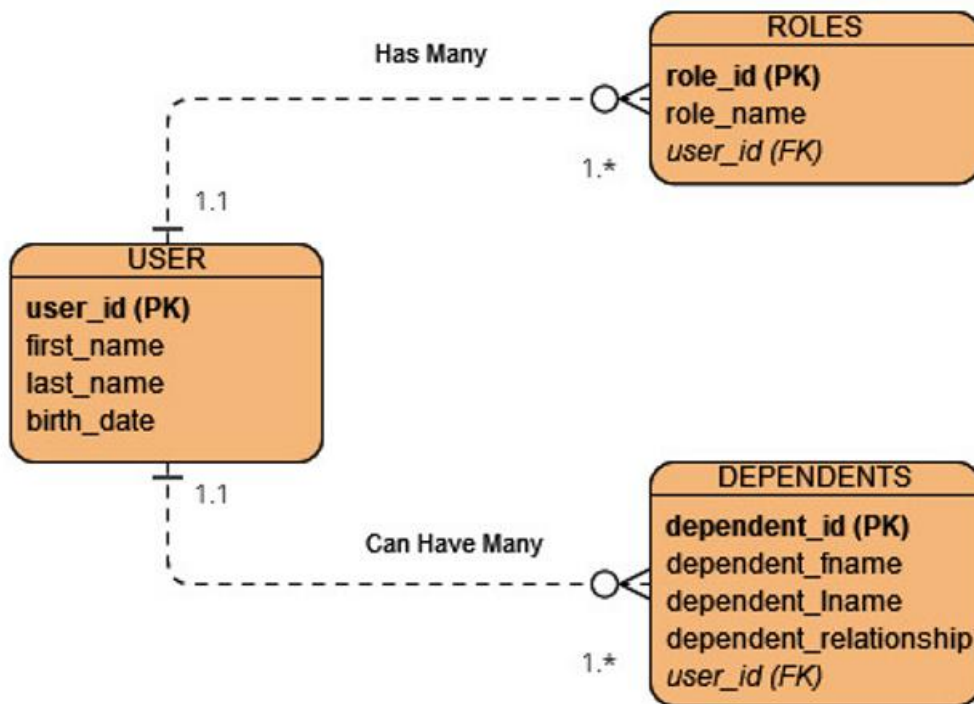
Has Many

ROLES
role_id (PK)
role_name
user_id (FK)

1.*

1.1

USER
user_id (PK)
first_name
last_name
birth_date

1.1

Can Have Many

DEPENDENTS
dependent_id (PK)
dependent_fname
dependent_lname
dependent_relationship
user_id (FK)

1.*